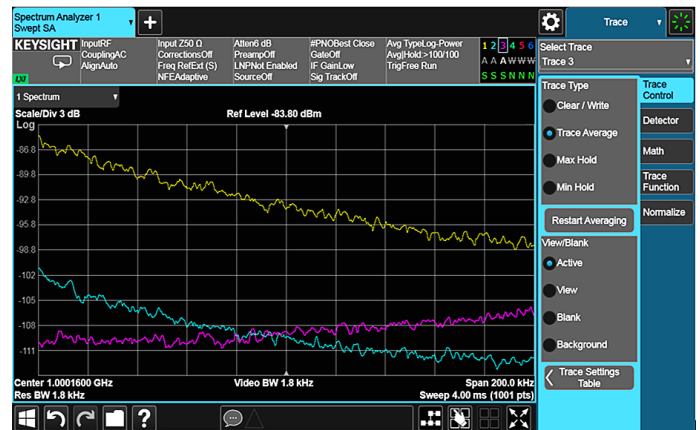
Spectrum Analyzer 1
Swept SA
+
Trace
KEYSIGHT
Input RF
Coupling AC
Align Auto
Input Z 50 Ω
Corrections Off
Freq Ref Ext (S)
NFE Adaptive
Atten 6 dB
Preamp Off
LNP Not Enabled
Source Off
#PNO Best Close
Gate Off
IF Gain Low
Sig Track Off
Avg Type Log-Power
Avg|Hold:>100/100
Trig Free Run
1 2 3 4 5 6
A A A W W W
S S S N N N
LXI
Select Trace
Trace 3
1 Spectrum
Scale/Div 3 dB
Log
Ref Level -83.80 dBm
-86.8
-89.8
-92.8
-95.8
-98.8
-102
-105
-108
-111
Center 1.0001600 GHz
Res BW 1.8 kHz
Video BW 1.8 kHz
Span 200.0 kHz
Sweep 4.00 ms (1001 pts)
Trace Type
Clear / Write
Trace Average
Max Hold
Min Hold
Restart Averaging
View/Blank
Active
View
Blank
Background
Trace Settings Table
Trace Control
Detector
Math
Trace Function
Normalize
?